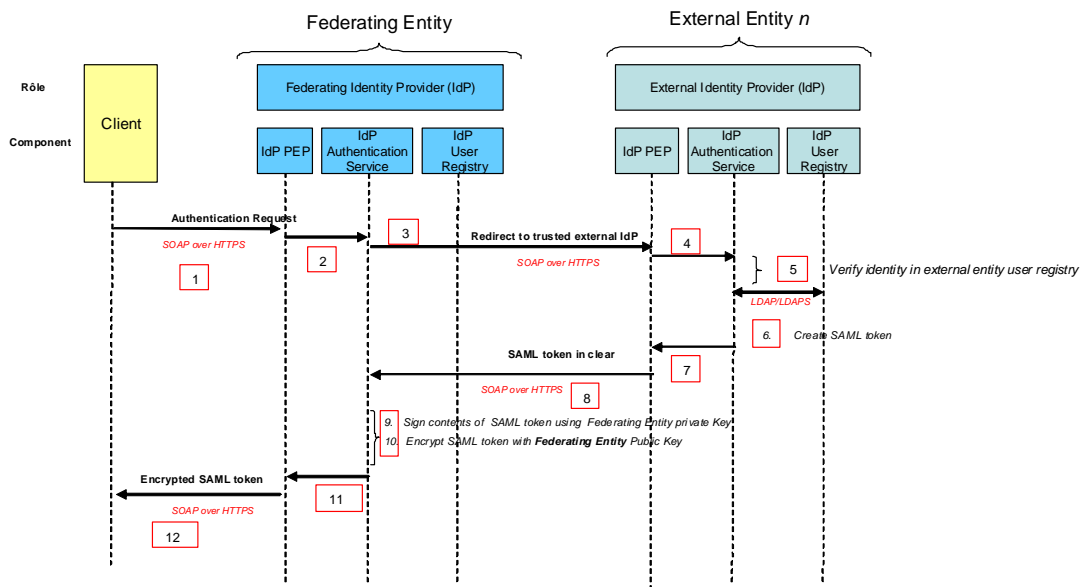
Federating Entity

External Entity *n*

Rôle

Component

Client

Federating Identity Provider (IdP)

IdP PEP

IdP Authentication Service

IdP User Registry

External Identity Provider (IdP)

IdP PEP

IdP Authentication Service

IdP User Registry

Authentication Request

SOAP over HTTPS

1

2

3

Redirect to trusted external IdP

SOAP over HTTPS

4

5

Verify identity in external entity user registry

LDAP/LDAPS

6. Create SAML token

SAML token in clear

7

SOAP over HTTPS

8

9. Sign contents of SAML token using Federating Entity private Key

10. Encrypt SAML token with **Federating Entity** Public Key

Encrypted SAML token

11

SOAP over HTTPS

12